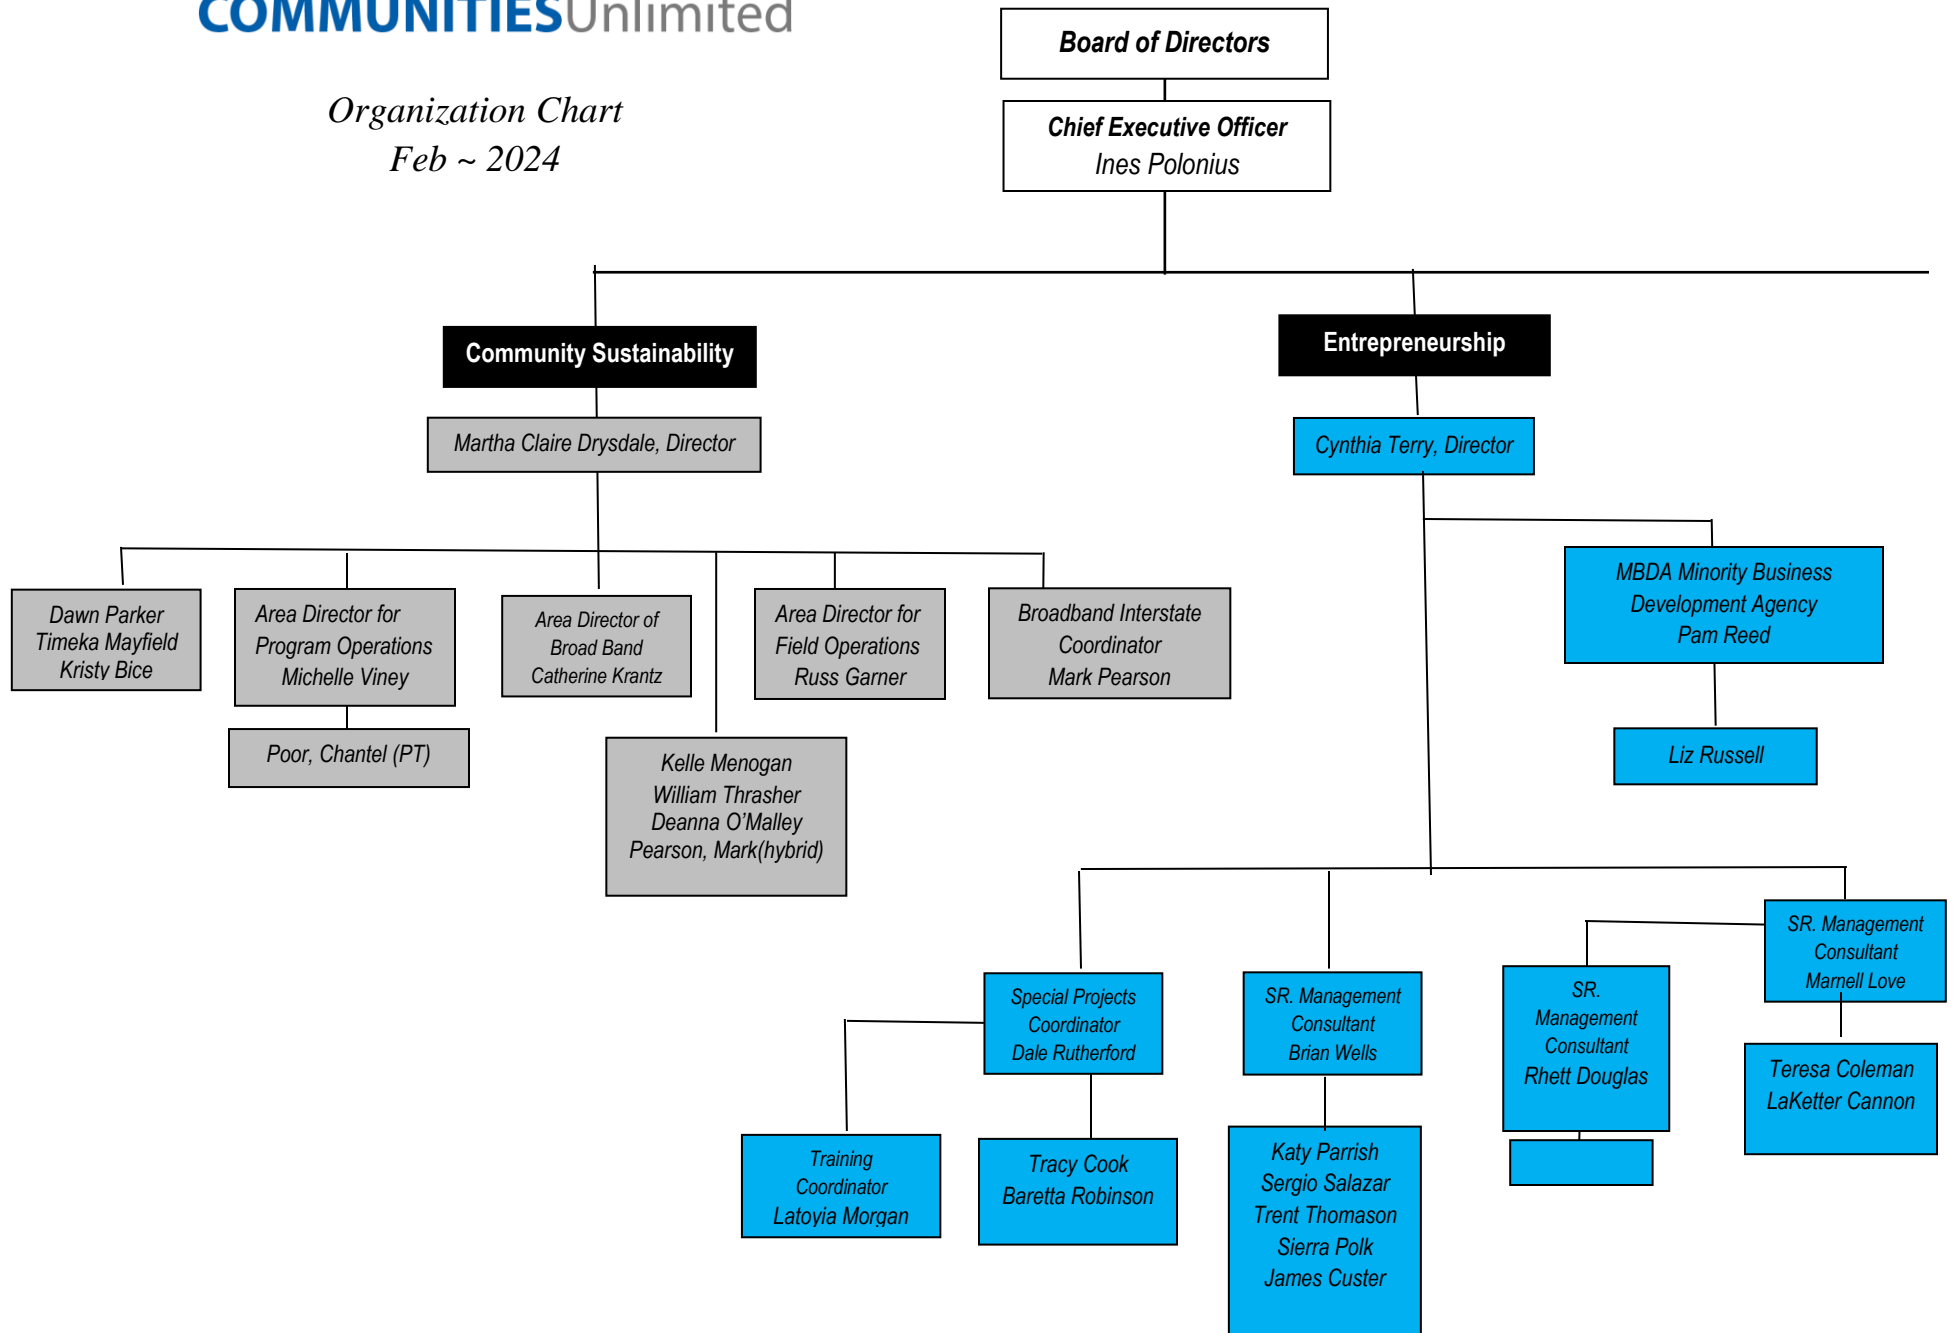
COMMUNITIESUnlimited

Organization Chart
Feb ~ 2024

Board of Directors

Chief Executive Officer
Ines Polonius

Community Sustainability

Martha Claire Drysdale, Director

Dawn Parker
Timeka Mayfield
Kristy Bice

Area Director for
Program Operations
Michelle Viney

Poor, Chantel (PT)

Area Director of
Broad Band
Catherine Krantz

Kelle Menogan
William Thrasher
Deanna O'Malley
Pearson, Mark(hybrid)

Area Director for
Field Operations
Russ Garner

Broadband Interstate
Coordinator
Mark Pearson

Entrepreneurship

Cynthia Terry, Director

MBDA Minority Business
Development Agency
Pam Reed

Liz Russell

Special Projects
Coordinator
Dale Rutherford

Training
Coordinator
Latoyia Morgan

Tracy Cook
Baretta Robinson

SR. Management
Consultant
Brian Wells

Katy Parrish
Sergio Salazar
Trent Thomason
Sierra Polk
James Custer

SR.
Management
Consultant
Rhett Douglas

SR. Management
Consultant
Marnell Love

Teresa Coleman
LaKetter Cannon